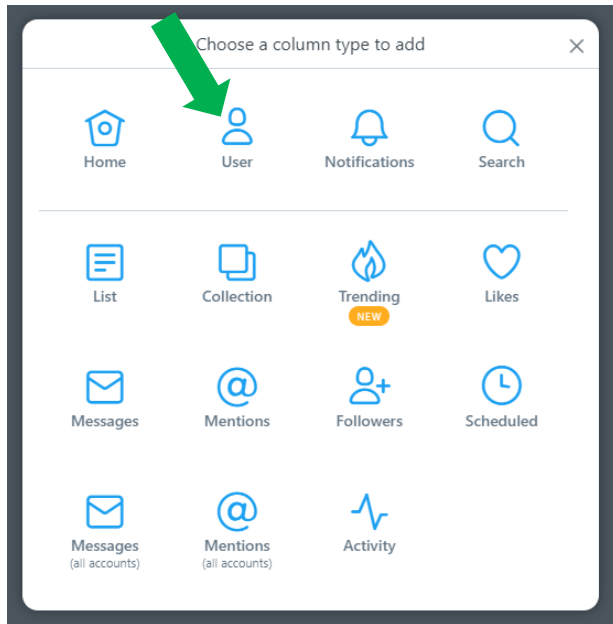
Choose a column type to add

×

Home

User

Notifications

Search

List

Collection

Trending
NEW

Likes

Messages

Mentions

Followers

Scheduled

Messages
(all accounts)

Mentions
(all accounts)

Activity